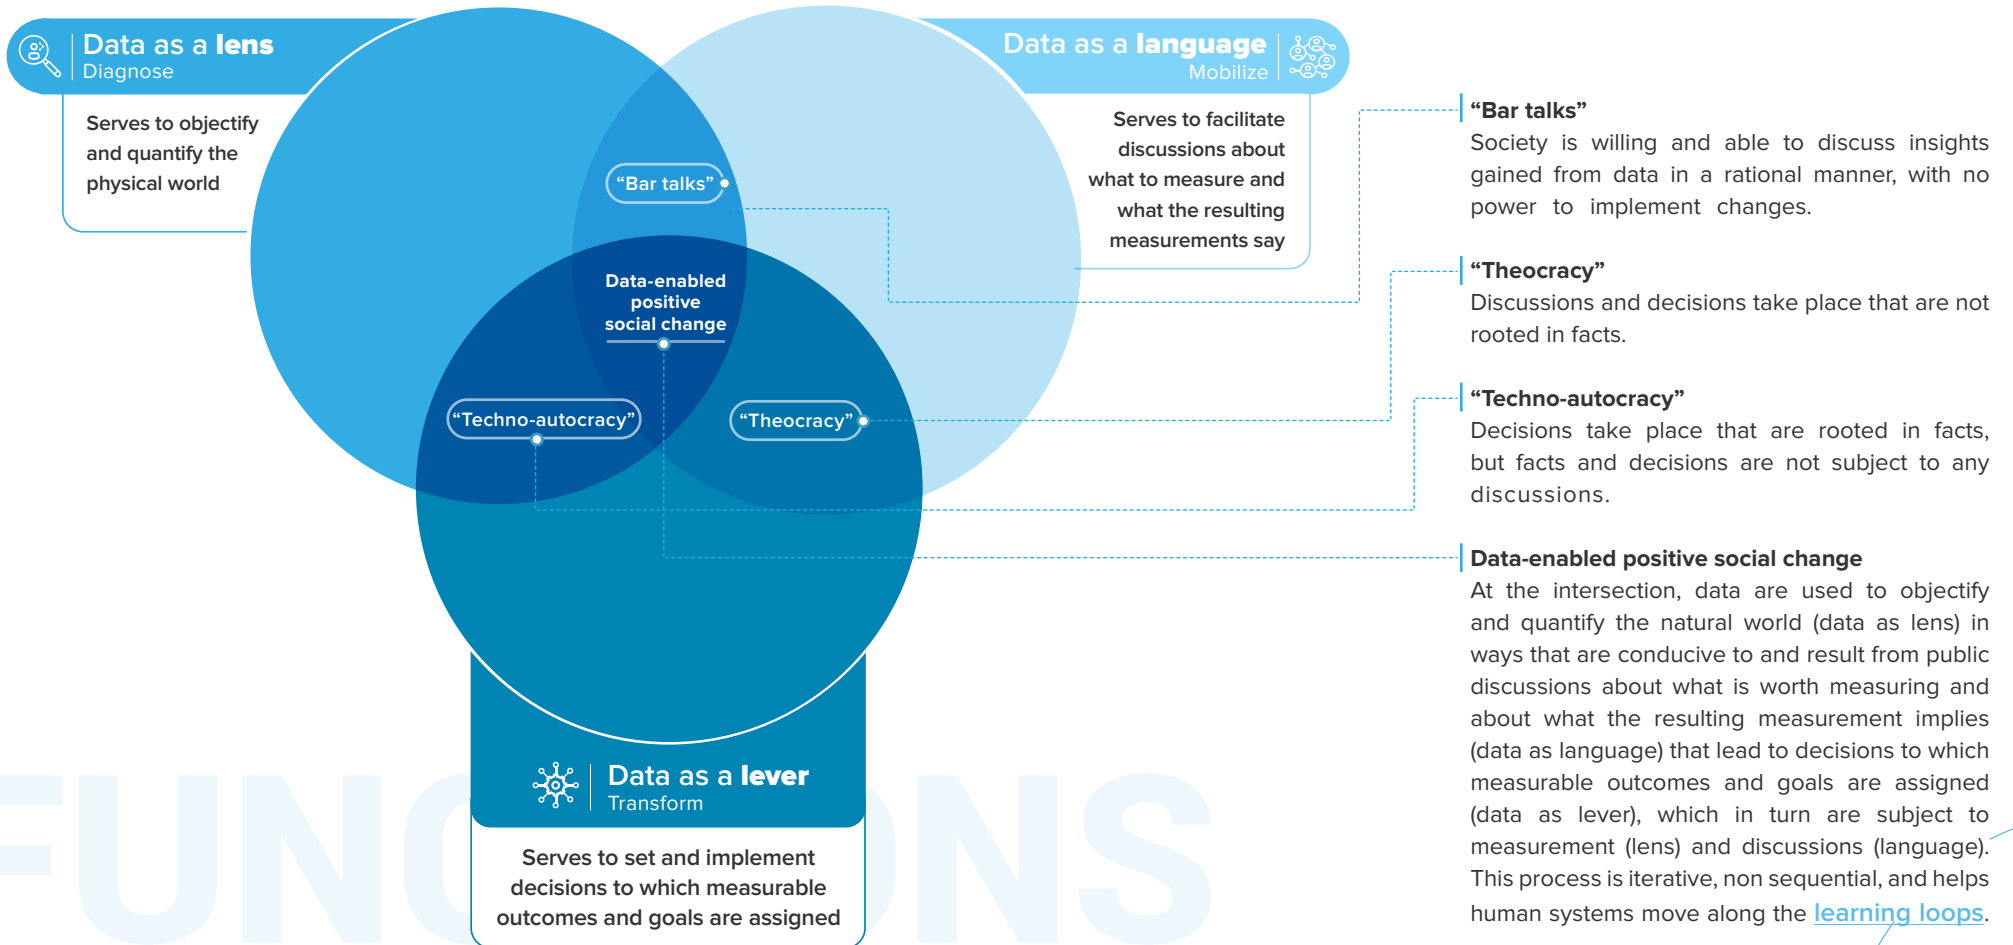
Data as a **lens**
Diagnose

Serves to objectify and quantify the physical world

Data as a **language**
Mobilize

Serves to facilitate discussions about what to measure and what the resulting measurements say

"Bar talks"

Data-enabled positive social change

"Techno-autocracy"

"Theocracy"

Data as a **lever**
Transform

Serves to set and implement decisions to which measurable outcomes and goals are assigned

FUNC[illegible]ONS

**"Bar talks"**
Society is willing and able to discuss insights gained from data in a rational manner, with no power to implement changes.

**"Theocracy"**
Discussions and decisions take place that are not rooted in facts.

**"Techno-autocracy"**
Decisions take place that are rooted in facts, but facts and decisions are not subject to any discussions.

**Data-enabled positive social change**
At the intersection, data are used to objectify and quantify the natural world (data as lens) in ways that are conducive to and result from public discussions about what is worth measuring and about what the resulting measurement implies (data as language) that lead to decisions to which measurable outcomes and goals are assigned (data as lever), which in turn are subject to measurement (lens) and discussions (language). This process is iterative, non sequential, and helps human systems move along the learning loops.